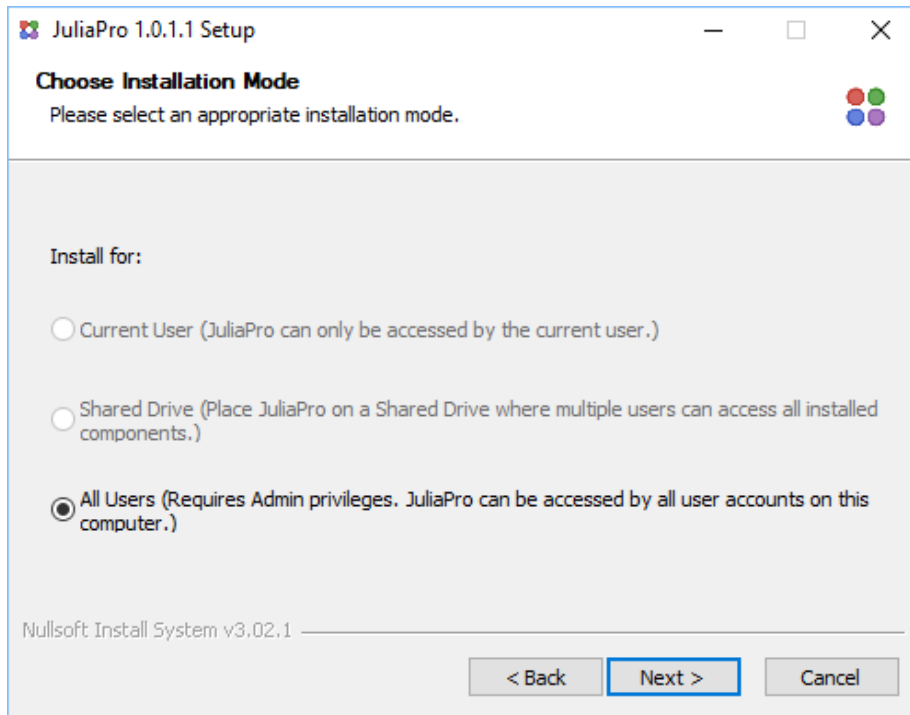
JuliaPro 1.0.1.1 Setup

Choose Installation Mode
Please select an appropriate installation mode.

Install for:

Current User (JuliaPro can only be accessed by the current user.)

Shared Drive (Place JuliaPro on a Shared Drive where multiple users can access all installed components.)

All Users (Requires Admin privileges. JuliaPro can be accessed by all user accounts on this computer.)

Nullsoft Install System v3.02.1

< Back
Next >
Cancel